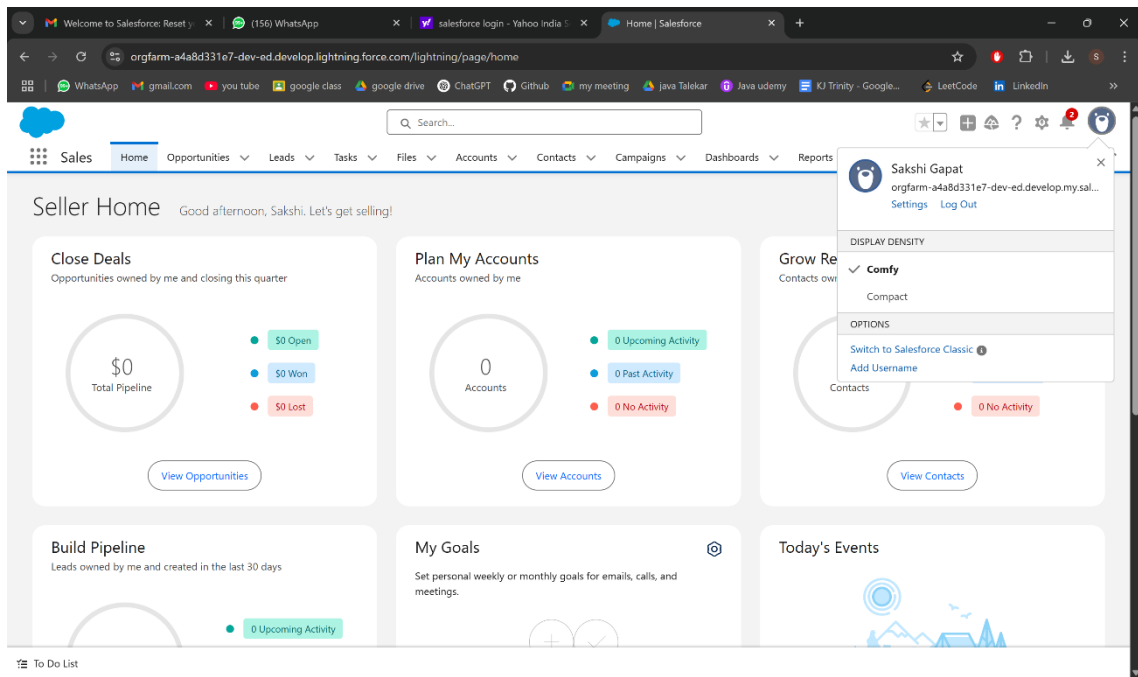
Welcome to Salesforce: Reset y
(156) WhatsApp
salesforce login - Yahoo India S
Home | Salesforce

orgfarm-a4a8d331e7-dev-ed.develop.lightning.force.com/lightning/page/home

WhatsApp gmail.com you tube google class google drive ChatGPT Github my meeting java Talekar Java udemy KJ Trinity - Google... LeetCode LinkedIn

Search...

Sales Home Opportunities Leads Tasks Files Accounts Contacts Campaigns Dashboards Reports

Sakshi Gapat
orgfarm-a4a8d331e7-dev-ed.develop.my.sal...
Settings Log Out
DISPLAY DENSITY
Comfy
Compact
OPTIONS
Switch to Salesforce Classic
Add Username

Seller Home Good afternoon, Sakshi. Let's get selling!

Close Deals
Opportunities owned by me and closing this quarter
$0
Total Pipeline
$0 Open
$0 Won
$0 Lost
View Opportunities

Plan My Accounts
Accounts owned by me
0
Accounts
0 Upcoming Activity
0 Past Activity
0 No Activity
View Accounts

Grow Re
Contacts own
Contacts
0 No Activity
View Contacts

Build Pipeline
Leads owned by me and created in the last 30 days
0 Upcoming Activity

My Goals
Set personal weekly or monthly goals for emails, calls, and meetings.

Today's Events

To Do List